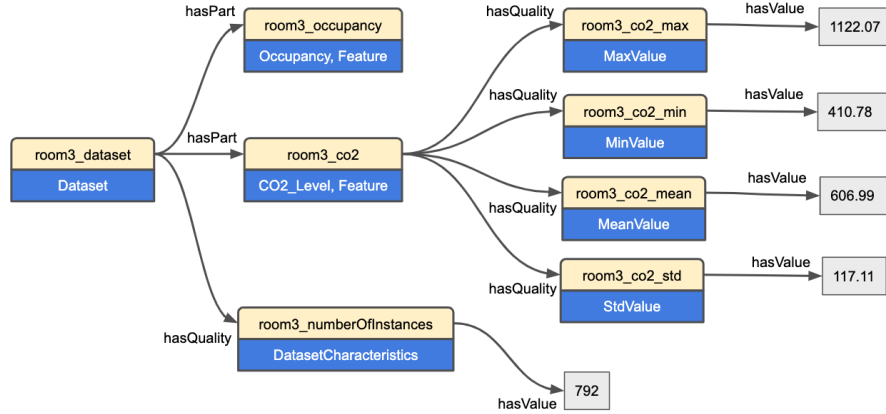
room3_dataset
Dataset
hasPart
room3_occupancy
Occupancy, Feature
hasPart
room3_co2
CO2_Level, Feature
hasQuality
room3_numberOfInstances
DatasetCharacteristics
hasValue
792
hasQuality
room3_co2_max
MaxValue
hasValue
1122.07
hasQuality
room3_co2_min
MinValue
hasValue
410.78
hasQuality
room3_co2_mean
MeanValue
hasValue
606.99
hasQuality
room3_co2_std
StdValue
hasValue
117.11